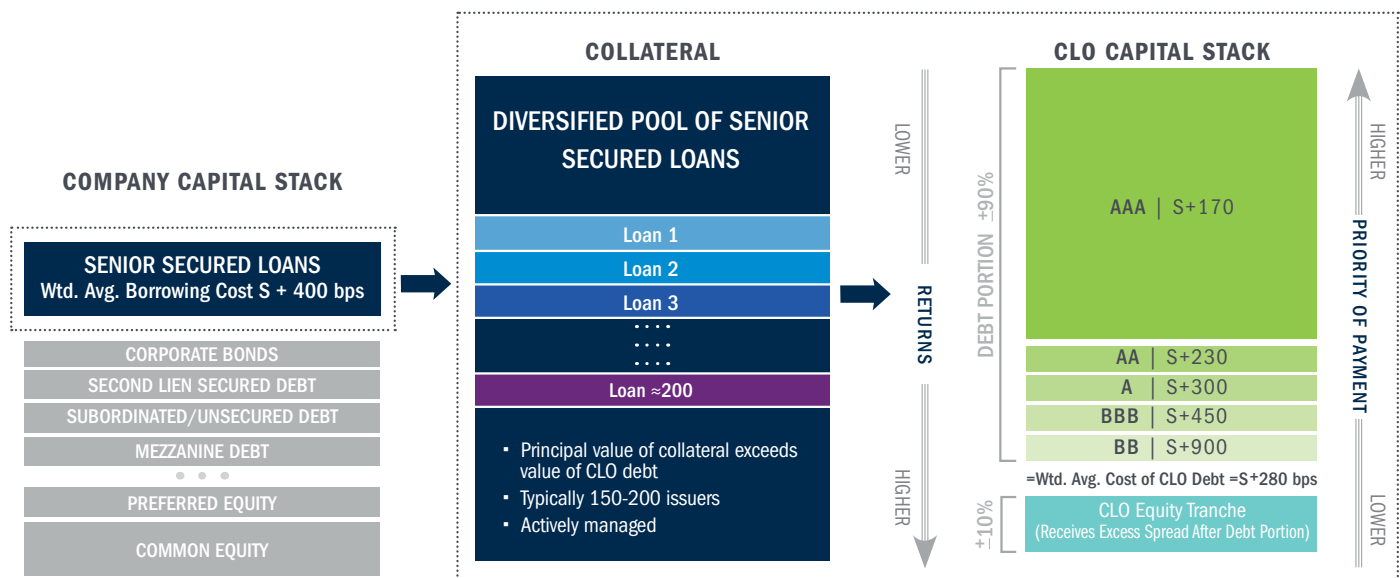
COMPANY CAPITAL STACK

SENIOR SECURED LOANS
Wtd. Avg. Borrowing Cost S + 400 bps

CORPORATE BONDS
SECOND LIEN SECURED DEBT
SUBORDINATED/UNSECURED DEBT
MEZZANINE DEBT
PREFERRED EQUITY
COMMON EQUITY

COLLATERAL

DIVERSIFIED POOL OF SENIOR SECURED LOANS

Loan 1
Loan 2
Loan 3
Loan ≈200

- Principal value of collateral exceeds value of CLO debt
- Typically 150-200 issuers
- Actively managed

LOWER
RETURNS
HIGHER

CLO CAPITAL STACK

DEBT PORTION ±90%

AAA | S+170
AA | S+230
A | S+300
BBB | S+450
BB | S+900

=Wtd. Avg. Cost of CLO Debt =S+280 bps

±10%

CLO Equity Tranche
(Receives Excess Spread After Debt Portion)

HIGHER
PRIORITY OF PAYMENT
LOWER